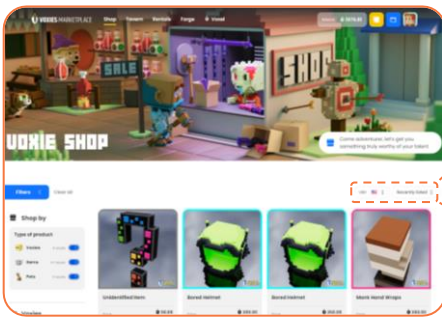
VOXIES MARKETPLACE Shop Voxies Rentals Forge Voxel

SALE

SHOP

VOXIE SHOP

Come adventurer, let's get you something truly worthy of your talent

Filters Clear all

Recently listed

Shop by

Type of product

Unidentified item

Bored Helmet

Bored Helmet

Monk Hand Wraps